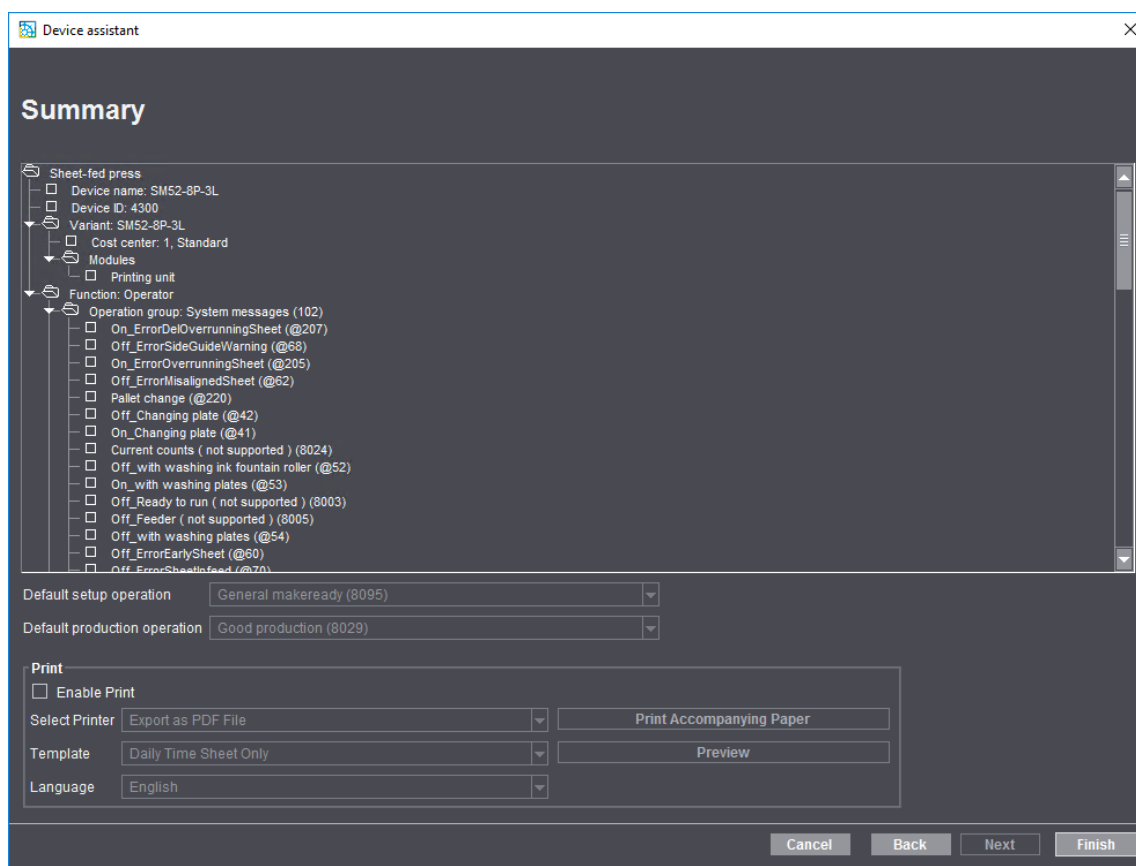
Device assistant

Summary

Sheet-fed press
Device name: SM52-8P-3L
Device ID: 4300
Variant: SM52-8P-3L
Cost center: 1, Standard
Modules
Printing unit
Function: Operator
Operation group: System messages (102)
On_ErrorDelOverrunningSheet (@207)
Off_ErrorSideGuideWarning (@68)
On_ErrorOverrunningSheet (@205)
Off_ErrorMisalignedSheet (@62)
Pallet change (@220)
Off_Changing plate (@42)
On_Changing plate (@41)
Current counts ( not supported ) (8024)
Off_with washing ink fountain roller (@52)
On_with washing plates (@53)
Off_Ready to run ( not supported ) (8003)
Off_Feeder ( not supported ) (8005)
Off_with washing plates (@54)
Off_ErrorEarlySheet (@60)
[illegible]

Default setup operation General makeready (8095)
Default production operation Good production (8029)

Print
Enable Print
Select Printer Export as PDF File
Print Accompanying Paper
Template Daily Time Sheet Only
Preview
Language English

Cancel Back Next Finish